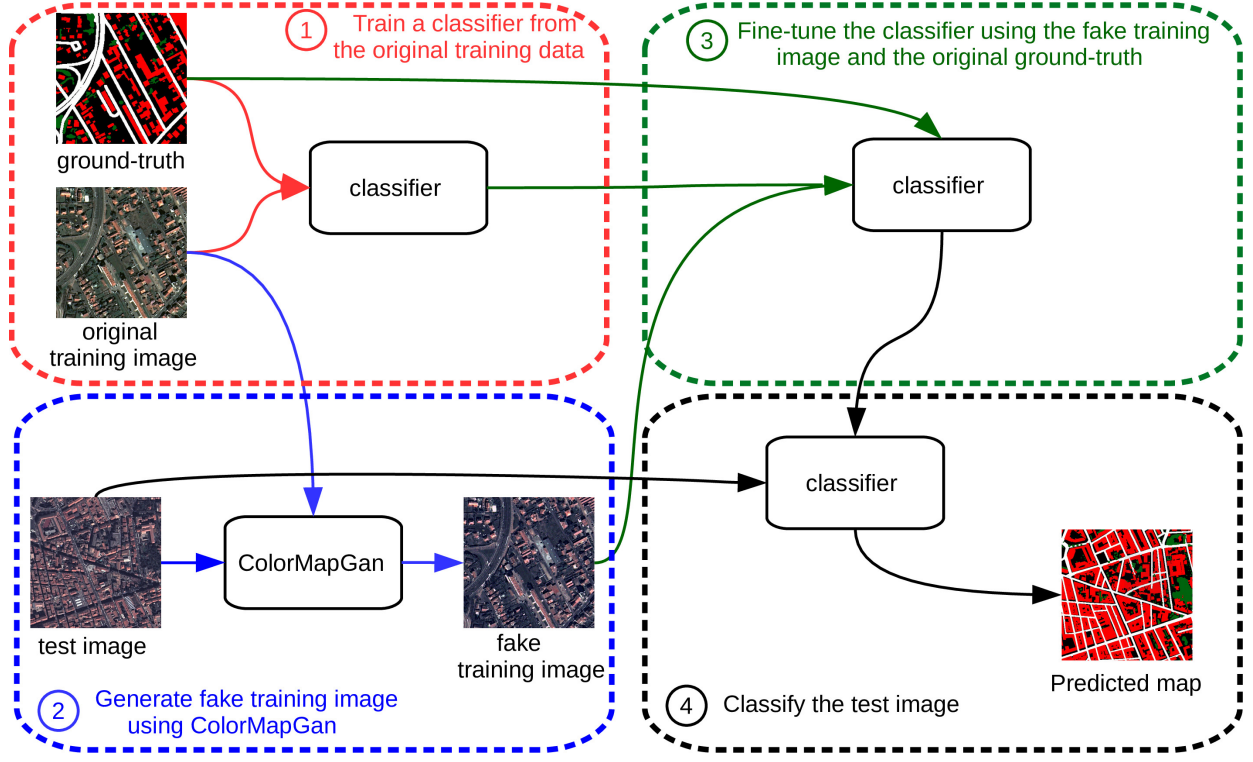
1 Train a classifier from the original training data

ground-truth

classifier

original training image

3 Fine-tune the classifier using the fake training image and the original ground-truth

classifier

classifier

test image

ColorMapGan

fake training image

Predicted map

2 Generate fake training image using ColorMapGan

4 Classify the test image